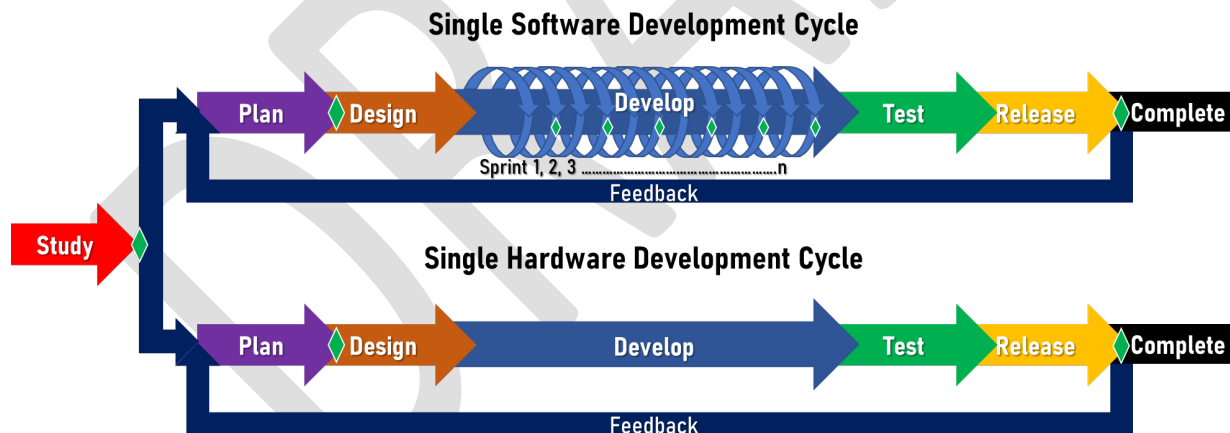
Single Software Development Cycle

Plan
Design
Develop
Test
Release
Complete
Sprint 1, 2, 3 ……………………………………n
Feedback

Study

Single Hardware Development Cycle

Plan
Design
Develop
Test
Release
Complete
Feedback